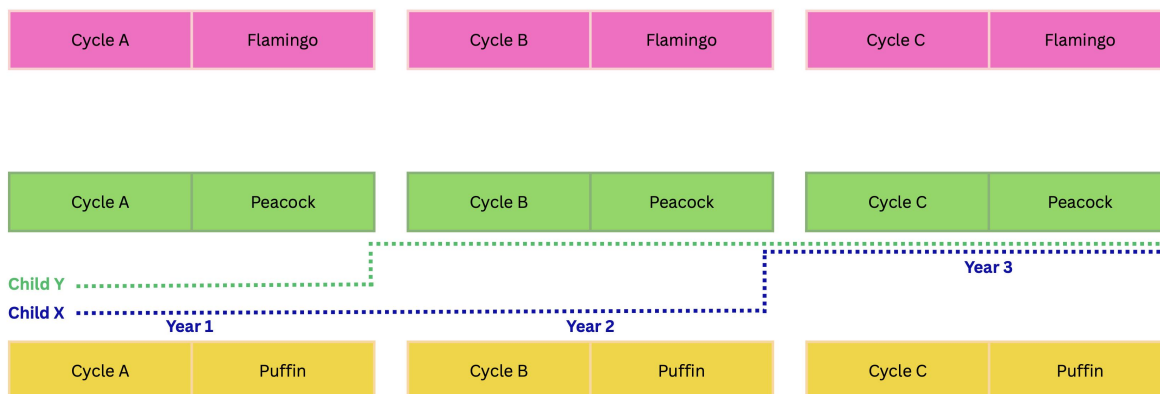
| Cycle A | Flamingo |
|---|---|

| Cycle B | Flamingo |
|---|---|

| Cycle C | Flamingo |
|---|---|

| Cycle A | Peacock |
|---|---|

| Cycle B | Peacock |
|---|---|

| Cycle C | Peacock |
|---|---|

Child Y

Child X

Year 1

Year 2

Year 3

| Cycle A | Puffin |
|---|---|

| Cycle B | Puffin |
|---|---|

| Cycle C | Puffin |
|---|---|